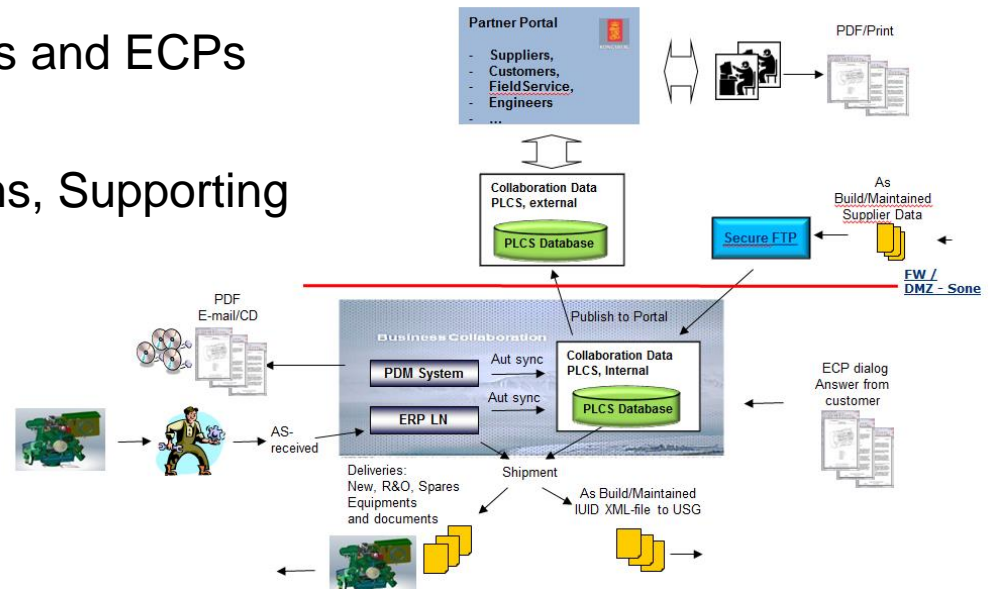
s and ECPs

ns, Supporting

Partner Portal

- Suppliers,
- Customers,
- FieldService,
- Engineers
- ...

PDF/Print

Collaboration Data
PLCS, external

PLCS Database

As
Build/Maintained
Supplier Data

Secure FTP

FW /
DMZ - Sone

PDF
E-mail/CD

Business Collaboration

Publish to Portal

PDM System

Aut sync

Collaboration Data
PLCS, Internal

ERP LN

Aut sync

PLCS Database

ECP dialog
Answer from
customer

AS-
received

Shipment

Deliveries:
New, R&O, Spares
Equipments
and documents

As Build/Maintained
IUID XML-file to USG